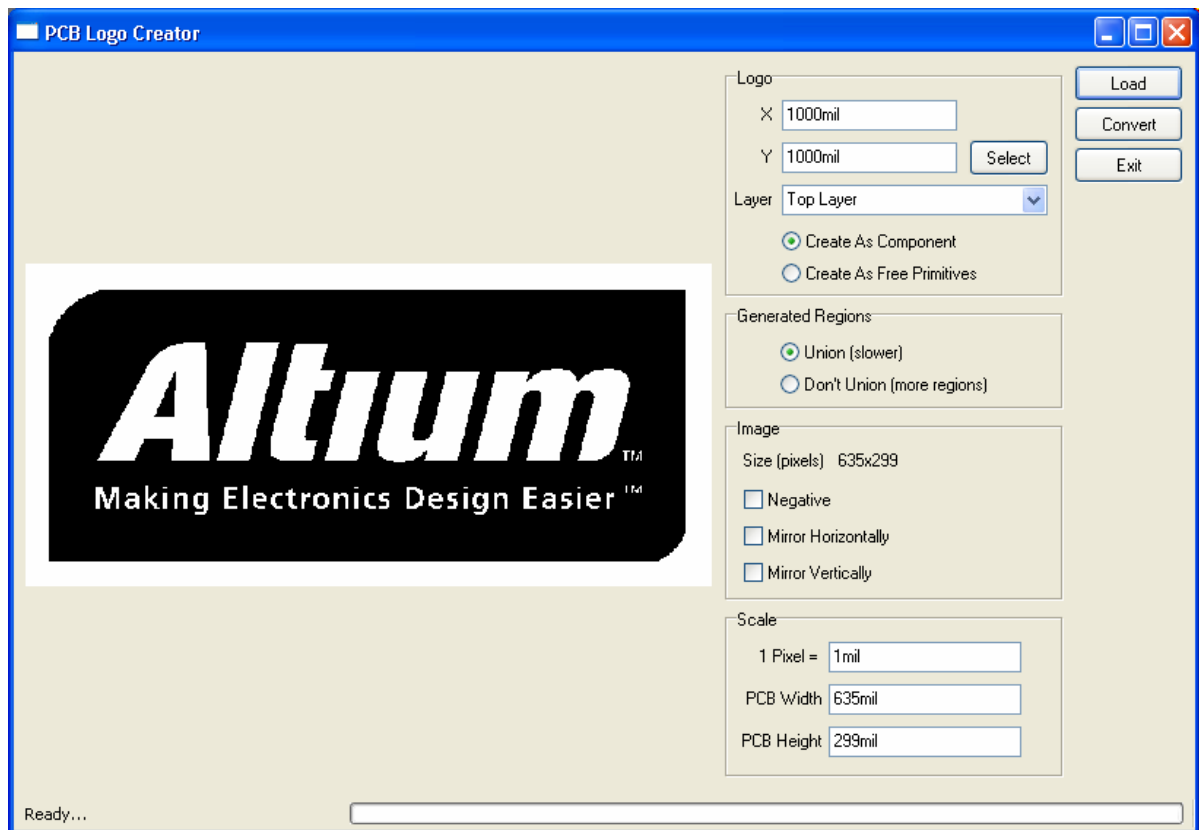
PCB Logo Creator

Altium TM
Making Electronics Design Easier TM

Logo
X 1000mil
Y 1000mil
Select
Layer Top Layer
Create As Component
Create As Free Primitives

Generated Regions
Union (slower)
Don't Union (more regions)

Image
Size (pixels) 635x299
Negative
Mirror Horizontally
Mirror Vertically

Scale
1 Pixel = 1mil
PCB Width 635mil
PCB Height 299mil

Load
Convert
Exit

Ready...